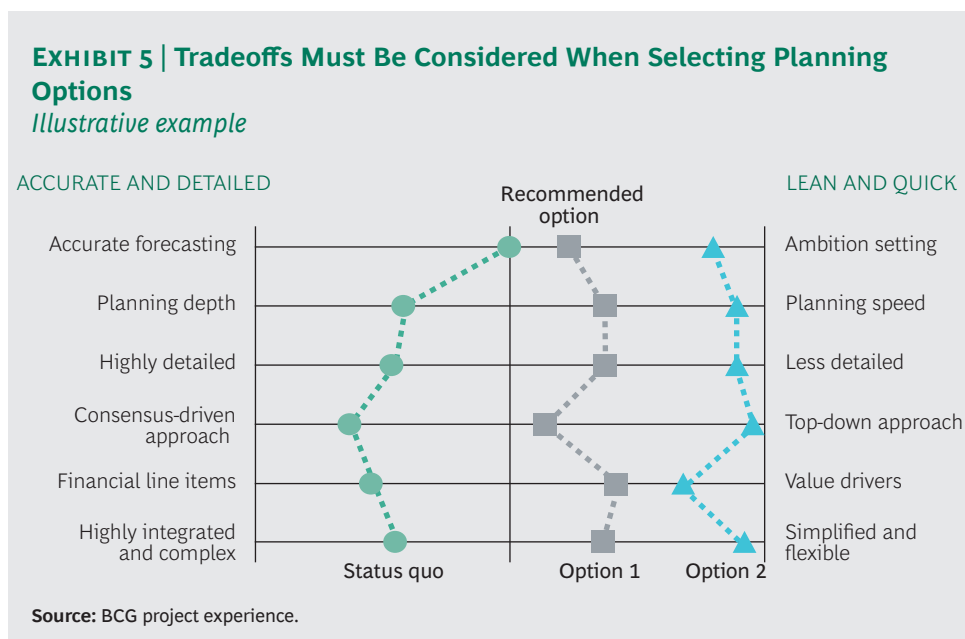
EXHIBIT 5 | Tradeoffs Must Be Considered When Selecting Planning Options
Illustrative example

ACCURATE AND DETAILED

Recommended option

LEAN AND QUICK

Accurate forecasting
Planning depth
Highly detailed
Consensus-driven approach
Financial line items
Highly integrated and complex

Ambition setting
Planning speed
Less detailed
Top-down approach
Value drivers
Simplified and flexible

Status quo
Option 1
Option 2

Source: BCG project experience.